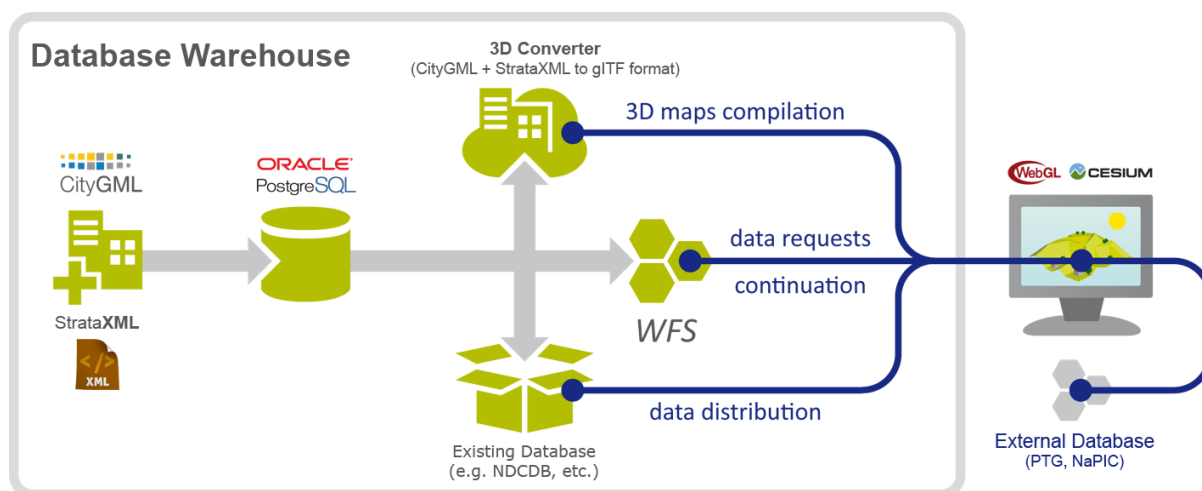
Database Warehouse

3D Converter
(CityGML + StrataXML to glTF format)

3D maps compilation

CityGML

ORACLE
PostgreSQL

data requests

continuation

WFS

StrataXML

XML

data distribution

Existing Database
(e.g. NDCDB, etc.)

WebGL CESIUM

External Database
(PTG, NaPIC)